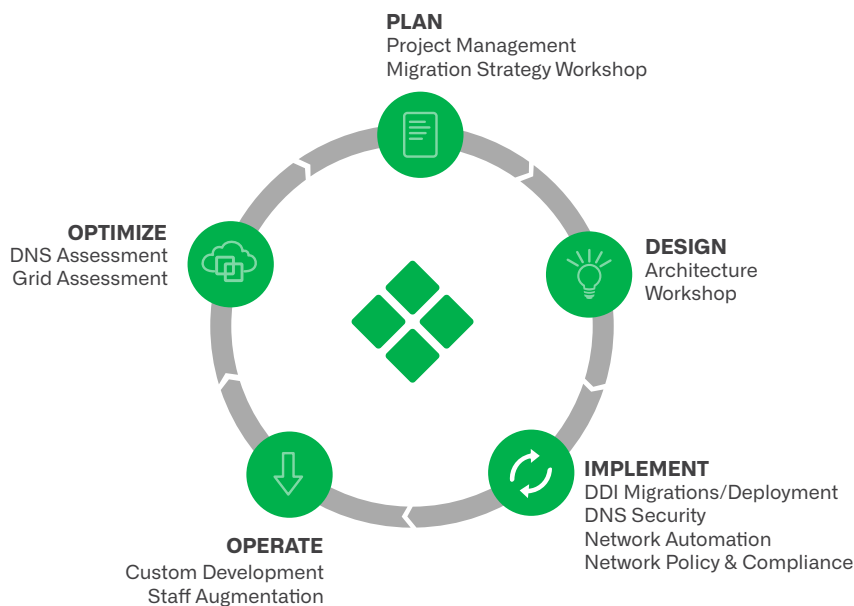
PLAN
Project Management
Migration Strategy Workshop

DESIGN
Architecture
Workshop

IMPLEMENT
DDI Migrations/Deployment
DNS Security
Network Automation
Network Policy & Compliance

OPERATE
Custom Development
Staff Augmentation

OPTIMIZE
DNS Assessment
Grid Assessment